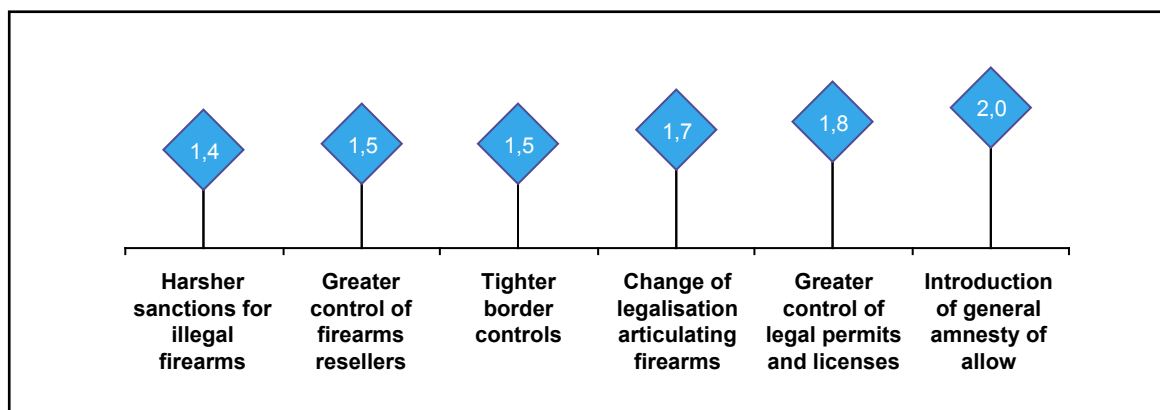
1,4
1,5
1,5
1,7
1,8
2,0

Harsher sanctions for illegal firearms

Greater control of firearms resellers

Tighter border controls

Change of legalisation articulating firearms

Greater control of legal permits and licenses

Introduction of general amnesty of allow